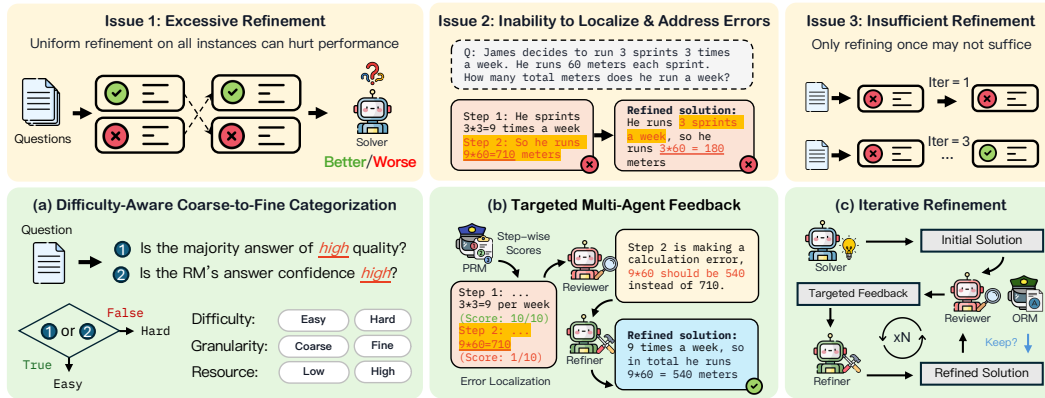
Issue 1: Excessive Refinement

Uniform refinement on all instances can hurt performance

Questions

Solver

Better/Worse

Issue 2: Inability to Localize & Address Errors

Q: James decides to run 3 sprints 3 times a week. He runs 60 meters each sprint. How many total meters does he run a week?

Step 1: He sprints 3*3=9 times a week
Step 2: So he runs 9*60=710 meters

Refined solution:
He runs 3 sprints a week, so he runs 3*60 = 180 meters

Issue 3: Insufficient Refinement

Only refining once may not suffice

Iter = 1

Iter = 3

...

(a) Difficulty-Aware Coarse-to-Fine Categorization

Question

1 Is the majority answer of high quality?

2 Is the RM's answer confidence high?

1 or 2

False

Hard

True

Easy

| Difficulty: | Easy | Hard |
|---|---|---|
| Granularity: | Coarse | Fine |
| Resource: | Low | High |

(b) Targeted Multi-Agent Feedback

Step-wise Scores

PRM

Reviewer

Step 2 is making a calculation error, 9*60 should be 540 instead of 710.

Step 1: ...
3*3=9 per week
(Score: 10/10)
Step 2: ...
9*60=710
(Score: 1/10)

Refiner

Refined solution:
9 times a week, so in total he runs 9*60 = 540 meters

Error Localization

(c) Iterative Refinement

Solver

Initial Solution

Targeted Feedback

Reviewer

ORM

Keep?

xN

Refiner

Refined Solution